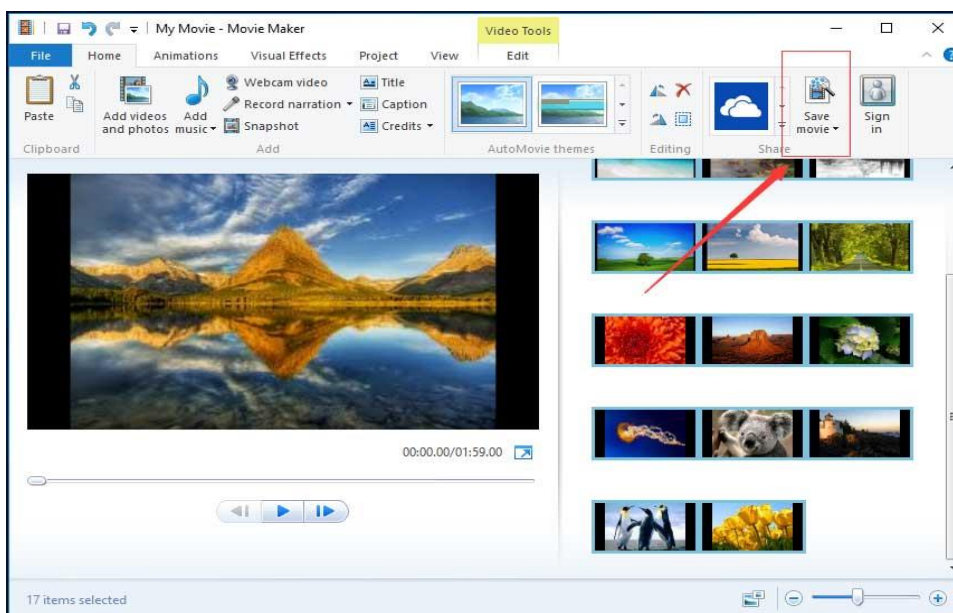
My Movie - Movie Maker
Video Tools
File Home Animations Visual Effects Project View Edit
Paste
Clipboard
Add videos and photos
Add music
Webcam video
Record narration
Snapshot
Add
Title
Caption
Credits
AutoMovie themes
Editing
Share
Save movie
Sign in
00:00.00/01:59.00
17 items selected